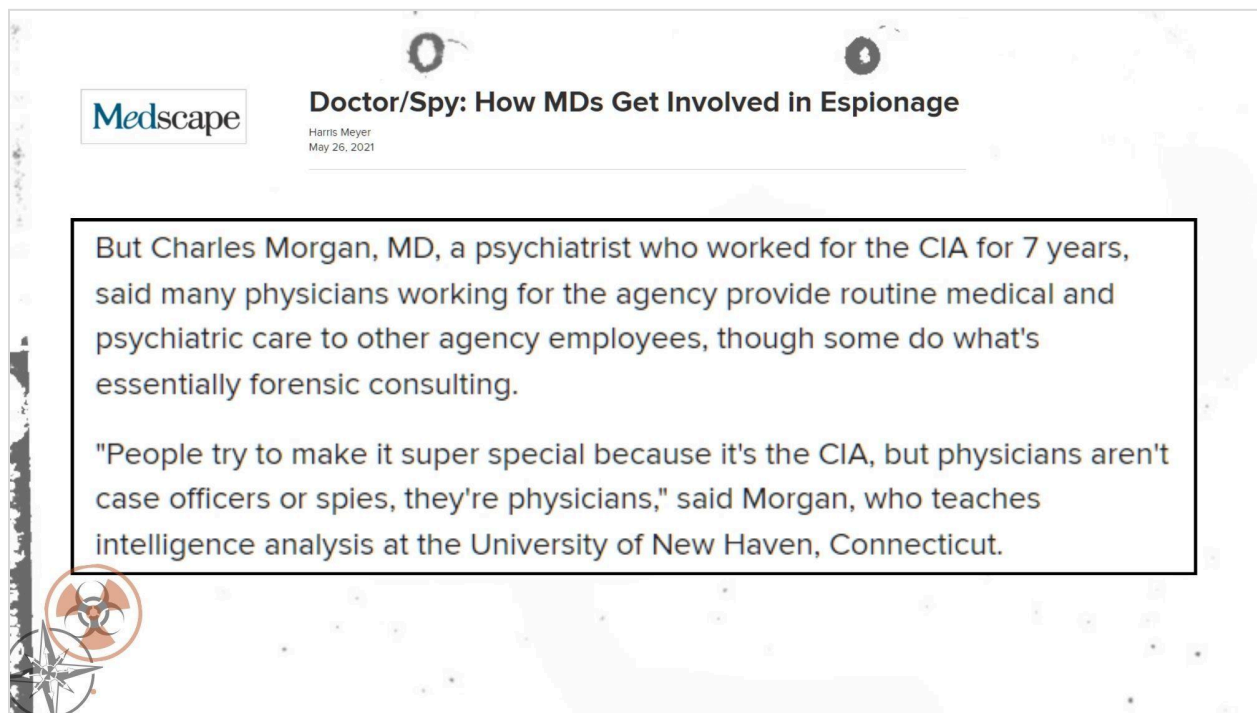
Medscape

Doctor/Spy: How MDs Get Involved in Espionage

Harris Meyer
May 26, 2021

But Charles Morgan, MD, a psychiatrist who worked for the CIA for 7 years, said many physicians working for the agency provide routine medical and psychiatric care to other agency employees, though some do what's essentially forensic consulting.

"People try to make it super special because it's the CIA, but physicians aren't case officers or spies, they're physicians," said Morgan, who teaches intelligence analysis at the University of New Haven, Connecticut.